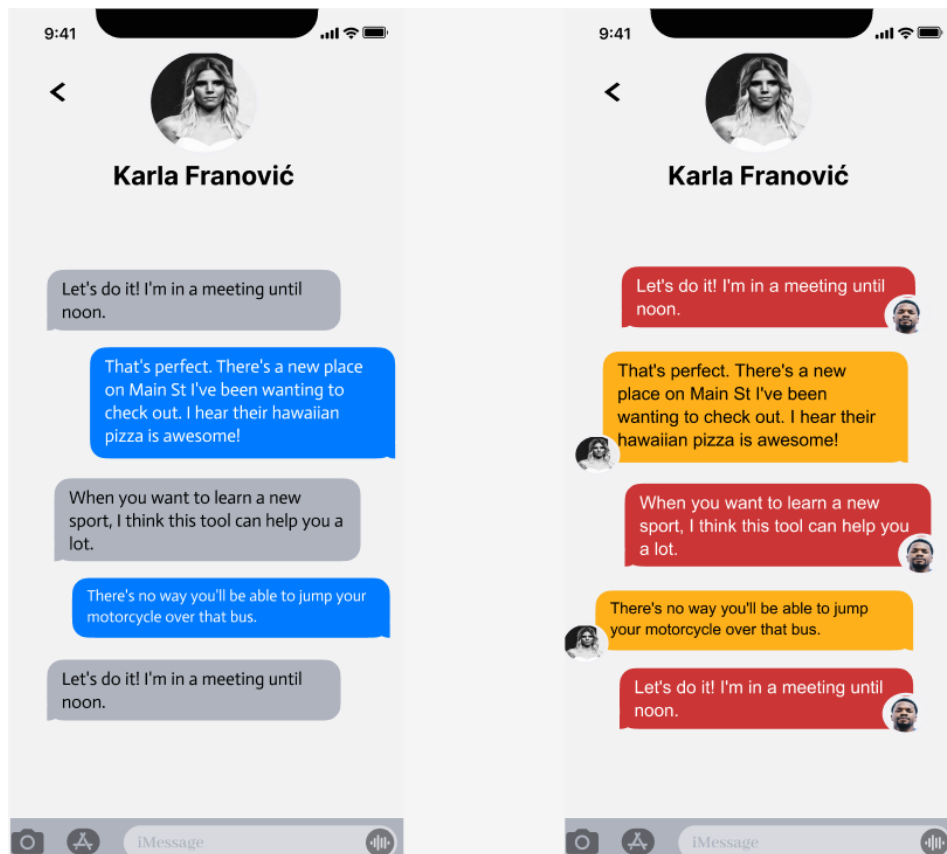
9:41

<

Karla Franović

Let's do it! I'm in a meeting until noon.

That's perfect. There's a new place on Main St I've been wanting to check out. I hear their hawaiian pizza is awesome!

When you want to learn a new sport, I think this tool can help you a lot.

There's no way you'll be able to jump your motorcycle over that bus.

Let's do it! I'm in a meeting until noon.

iMessage

9:41

<

Karla Franović

Let's do it! I'm in a meeting until noon.

That's perfect. There's a new place on Main St I've been wanting to check out. I hear their hawaiian pizza is awesome!

When you want to learn a new sport, I think this tool can help you a lot.

There's no way you'll be able to jump your motorcycle over that bus.

Let's do it! I'm in a meeting until noon.

iMessage